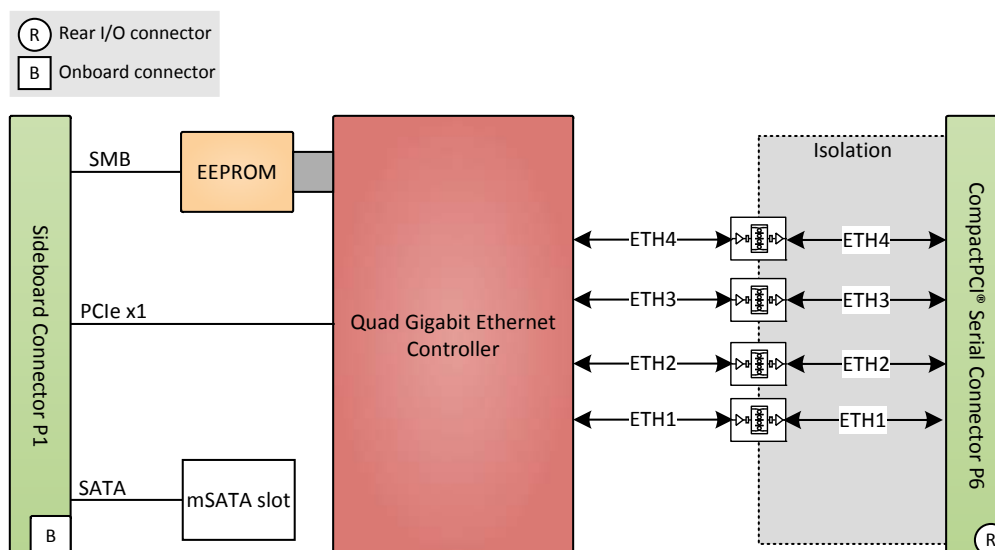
R Rear I/O connector
B Onboard connector

Sideboard Connector P1

SMB

EEPROM

PCIe x1

SATA

mSATA slot

B

Quad Gigabit Ethernet Controller

ETH4
ETH3
ETH2
ETH1

Isolation

ETH4
ETH3
ETH2
ETH1

CompactPCI® Serial Connector P6

R